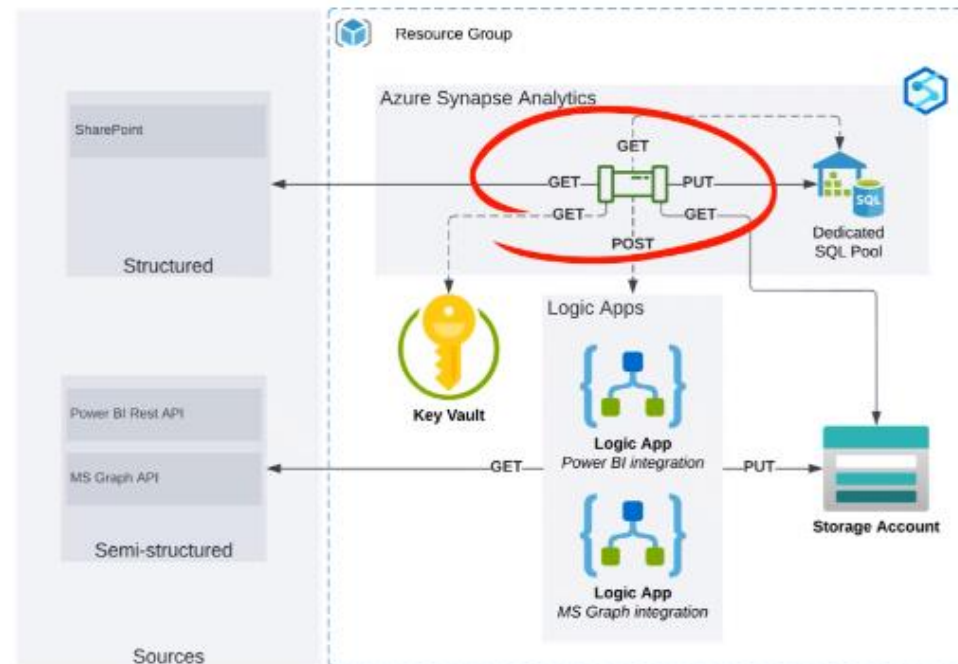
Resource Group

Azure Synapse Analytics

SharePoint

Structured

GET

GET

PUT

GET

GET

POST

SQL

Dedicated SQL Pool

Logic Apps

Key Vault

Power BI Rest API

MS Graph API

Semi-structured

GET

Logic App
Power BI integration

PUT

Storage Account

Logic App
MS Graph integration

Sources